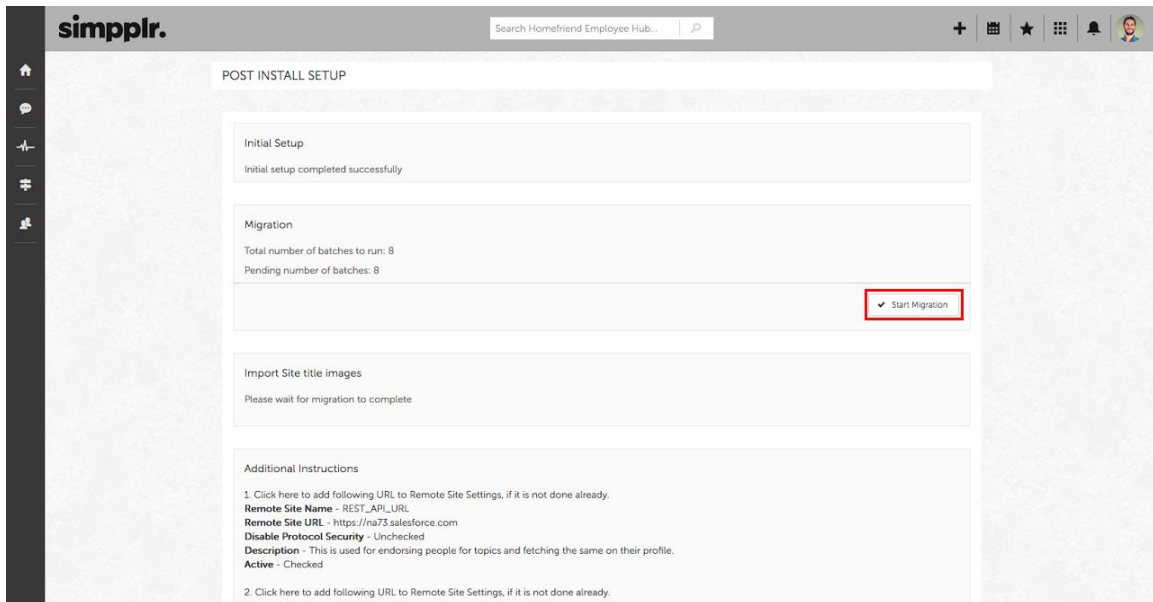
simpplr.

Search Homefriend Employee Hub...

POST INSTALL SETUP

Initial Setup

Initial setup completed successfully

Migration

Total number of batches to run: 8

Pending number of batches: 8

✔ Start Migration

Import Site title images

Please wait for migration to complete

Additional Instructions

1. Click here to add following URL to Remote Site Settings, if it is not done already.
**Remote Site Name** - REST_API_URL
**Remote Site URL** - https://na73.salesforce.com
**Disable Protocol Security** - Unchecked
**Description** - This is used for endorsing people for topics and fetching the same on their profile.
**Active** - Checked

2. Click here to add following URL to Remote Site Settings, if it is not done already.